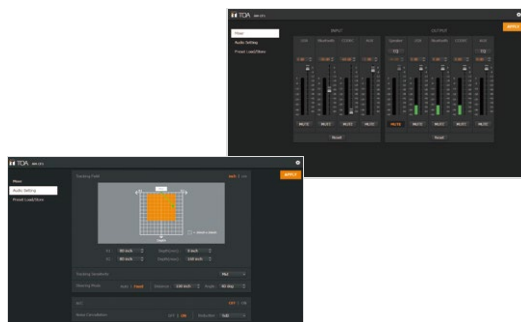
TOA

Mixer

Audio Setting

Preset Load/Store

INPUT

OUTPUT

MUTE

MUTE

MUTE

MUTE

MUTE

MUTE

MUTE

MUTE

MUTE

Reset

Reset

TOA

Mixer

Audio Setting

Preset Load/Store

Tracking Field

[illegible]

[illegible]

Tracking Sensitivity

Tracking Mode

AEC

Noise Cancellation

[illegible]